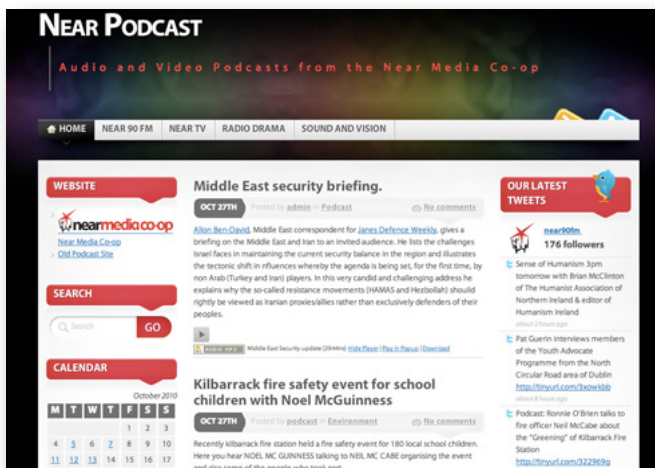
Near Podcast

Audio and Video Podcasts from the Near Media Co-op

HOME NEAR 90 FM NEAR TV RADIO DRAMA SOUND AND VISION

WEBSITE

nearmedia co-op

Near Media Co-op
Old Podcast Site

SEARCH

Search GO

CALENDAR

October 2010

| M | T | W | T | F | S | S |
|---|---|---|---|---|---|---|
| | | | | 1 | 2 | 3 |
| 4 | 5 | 6 | 7 | 8 | 9 | 10 |
| 11 | 12 | 13 | 14 | 15 | 16 | 17 |

Middle East security briefing.

OCT 27TH Posted by admin in Podcast No comments

Allon Ben-David, Middle East correspondent for Janes Defence Weekly, gives a briefing on the Middle East and Iran to an invited audience. He lists the challenges Israel faces in maintaining the current security balance in the region and illustrates the tectonic shift in influences whereby the agenda is being set, for the first time, by non Arab (Turkey and Iran) players. In this very candid and challenging address he explains why the so-called resistance movements (HAMAS and Hezbollah) should rightly be viewed as Iranian proxies/allies rather than exclusively defenders of their peoples.

Middle East Security update [29:44m] Hide Player | Play in Popup | Download

Kilbarrack fire safety event for school children with Noel McGuinness

OCT 27TH Posted by podcast in Environment No comments

Recently kilbarrack fire station held a fire safety event for 180 local school children. Here you hear NOEL MC GUINNESS talking to NEIL MC CABE organising the event and also some of the people who took part

OUR LATEST TWEETS

near90fm
176 followers

Sense of Humanism 3pm tomorrow with Brian McClinton of The Humanist Association of Northern Ireland & editor of Humanism Ireland
about 2 hours ago

Pat Guerin interviews members of the Youth Advocate Programme from the North Circular Road area of Dublin http://tinyurl.com/3xowkbb
about 6 hours ago

Podcast: Ronnie O'Brien talks to fire officer Neil McCabe about the "Greening" of Kilbarrack Fire Station http://tinyurl.com/322969g